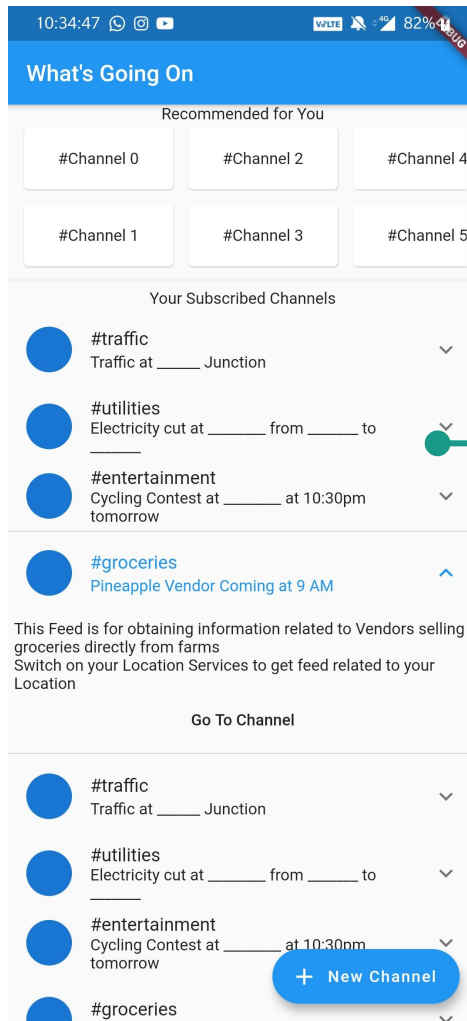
10:34:47 VoLTE 4G 82%

DEBUG

What's Going On

Recommended for You

#Channel 0
#Channel 2
#Channel 4
#Channel 1
#Channel 3
#Channel 5

Your Subscribed Channels

#traffic
Traffic at _____ Junction

#utilities
Electricity cut at _______ from ______ to ______

#entertainment
Cycling Contest at _______ at 10:30pm tomorrow

#groceries
Pineapple Vendor Coming at 9 AM

This Feed is for obtaining information related to Vendors selling groceries directly from farms
Switch on your Location Services to get feed related to your Location

Go To Channel

#traffic
Traffic at _____ Junction

#utilities
Electricity cut at _______ from ______ to ______

#entertainment
Cycling Contest at _______ at 10:30pm tomorrow

#groceries

+ New Channel